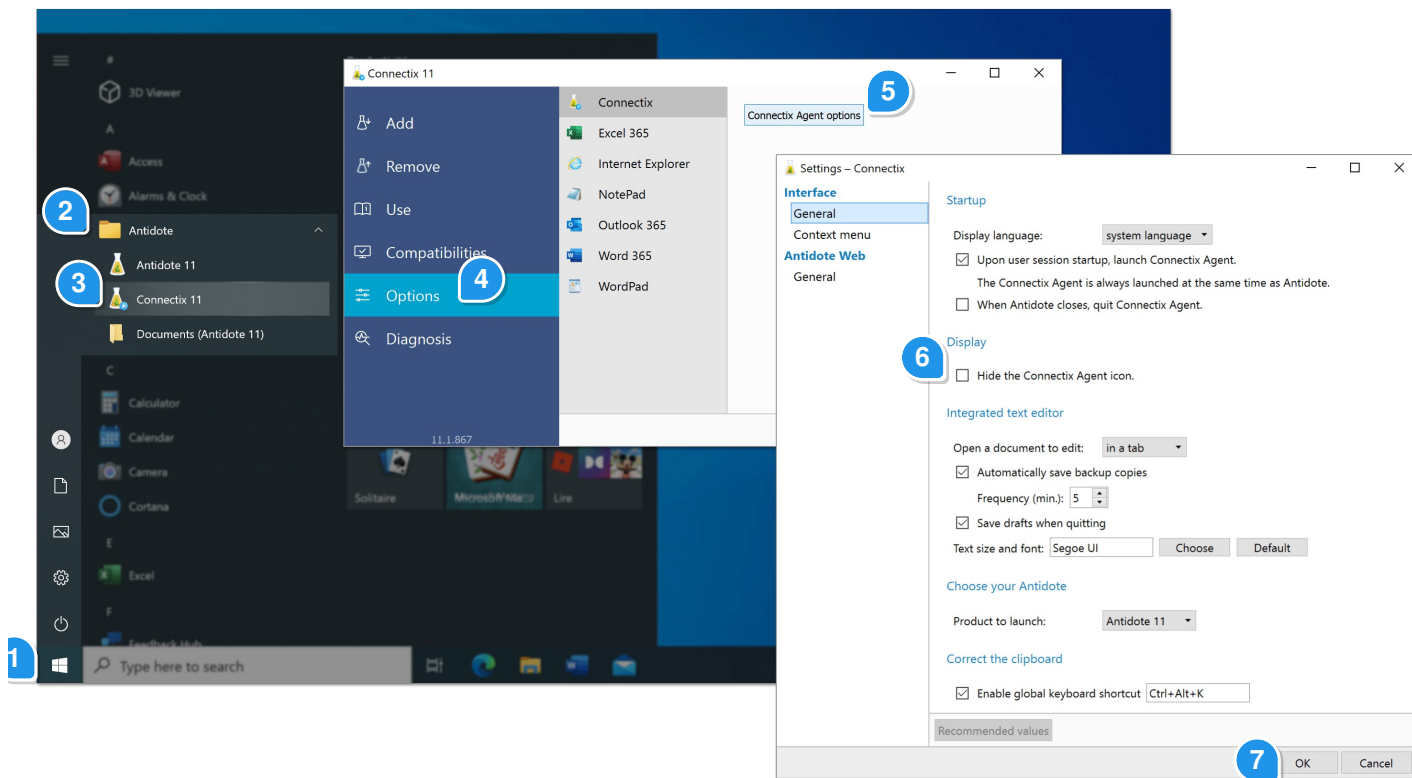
#
3D Viewer
A
Access
Alarms & Clock
2
Antidote
3
Antidote 11
Connectix 11
Documents (Antidote 11)
C
Calculator
Calendar
Camera
Cortana
E
Excel
F
Feedback Hub
1
Type here to search

Solitaire
Microsoft Ma
Lire

Connectix 11
Add
Remove
Use
Compatibilities
Options
4
Diagnosis
11.1.867

Connectix
Excel 365
Internet Explorer
NotePad
Outlook 365
Word 365
WordPad

Connectix Agent options
5

Settings – Connectix

Interface
General
Context menu
Antidote Web
General

Startup
Display language: system language
Upon user session startup, launch Connectix Agent.
The Connectix Agent is always launched at the same time as Antidote.
When Antidote closes, quit Connectix Agent.

6
Display
Hide the Connectix Agent icon.

Integrated text editor
Open a document to edit: in a tab
Automatically save backup copies
Frequency (min.): 5
Save drafts when quitting
Text size and font: Segoe UI Choose Default

Choose your Antidote
Product to launch: Antidote 11

Correct the clipboard
Enable global keyboard shortcut Ctrl+Alt+K

Recommended values
7
OK
Cancel